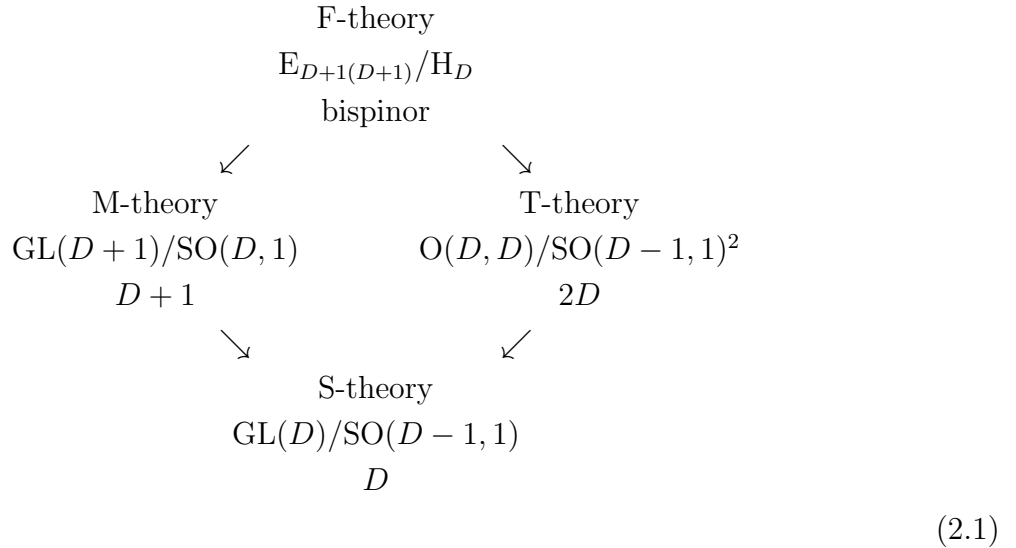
F-theory
$\mathrm{E}_{D+1(D+1)}/\mathrm{H}_D$
bispinor

$\swarrow$ $\searrow$

M-theory
$\mathrm{GL}(D+1)/\mathrm{SO}(D,1)$
$D+1$

T-theory
$\mathrm{O}(D,D)/\mathrm{SO}(D-1,1)^2$
$2D$

$\searrow$ $\swarrow$

S-theory
$\mathrm{GL}(D)/\mathrm{SO}(D-1,1)$
$D$

(2.1)